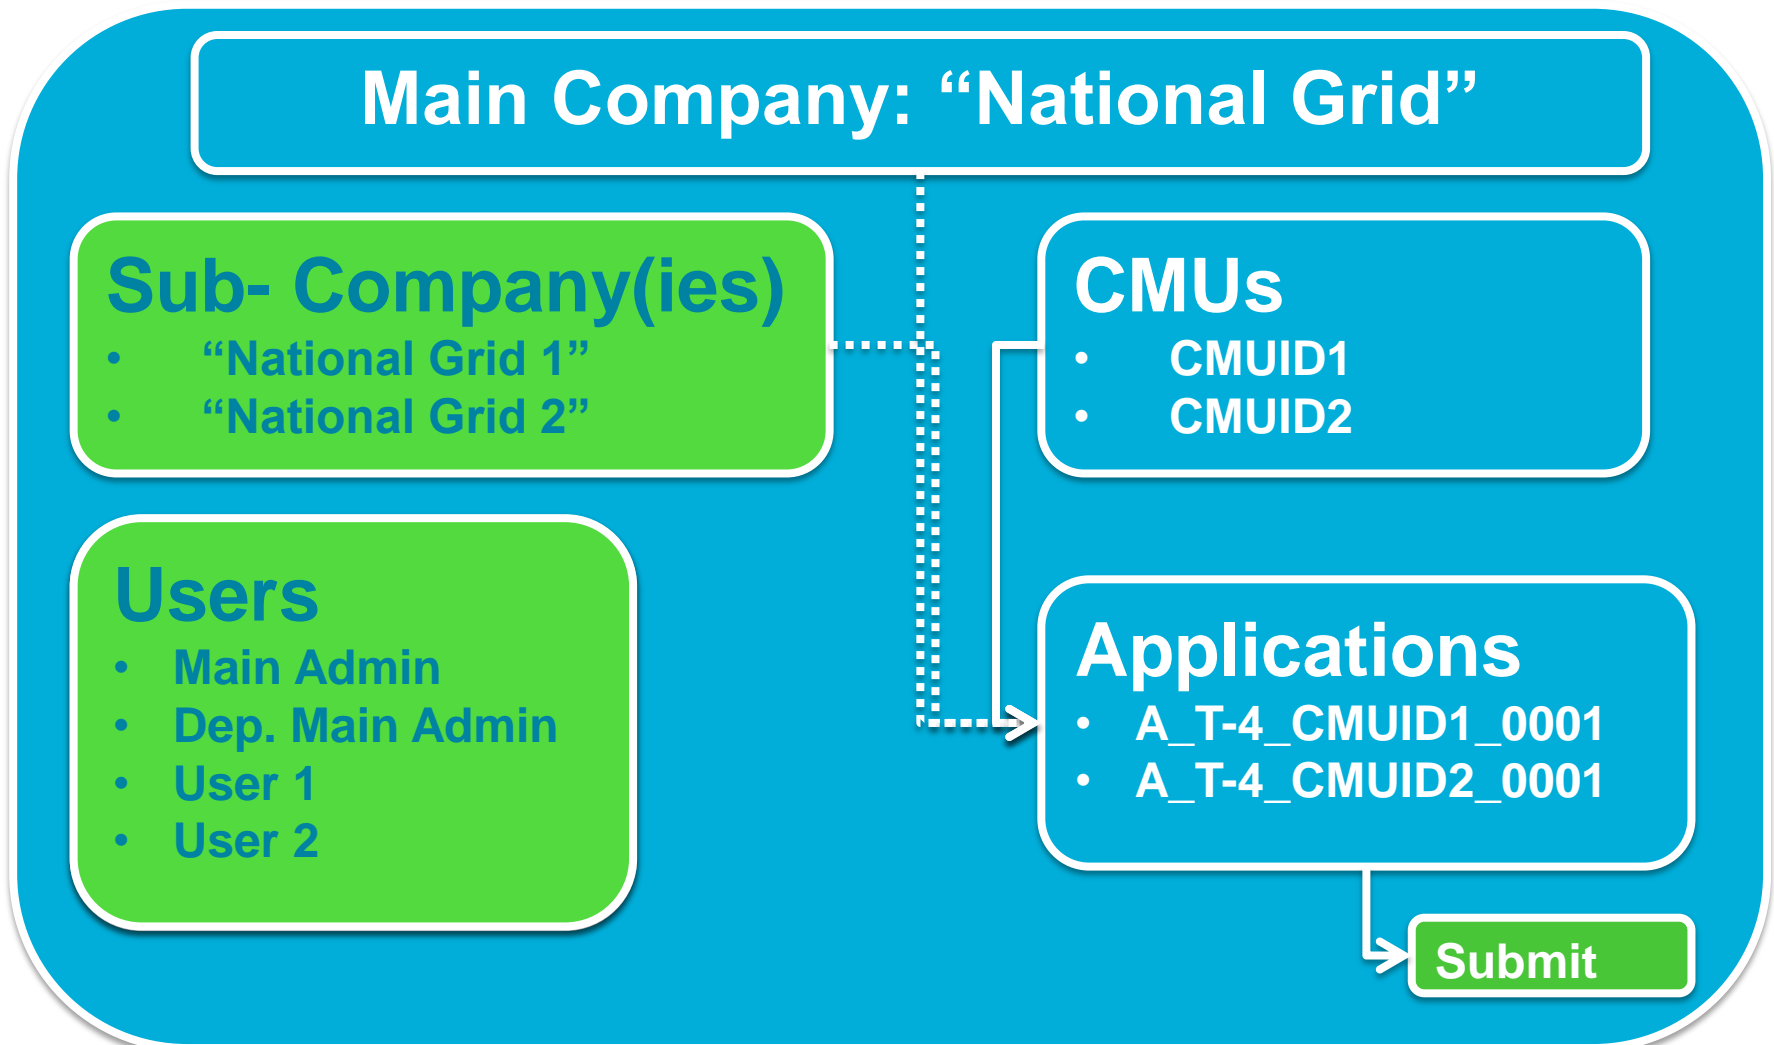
Main Company: “National Grid”

Sub- Company(ies)
- “National Grid 1”
- “National Grid 2”

CMUs
- CMUID1
- CMUID2

Users
- Main Admin
- Dep. Main Admin
- User 1
- User 2

Applications
- A_T-4_CMUID1_0001
- A_T-4_CMUID2_0001

Submit